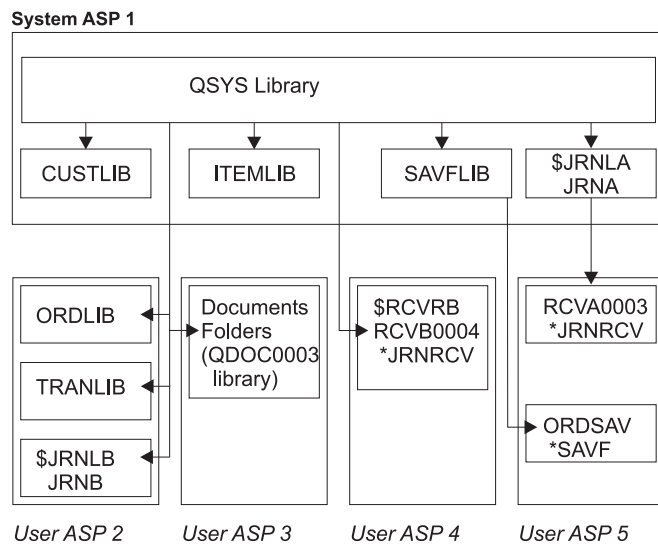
System ASP 1

QSYS Library

CUSTLIB

ITEMLIB

SAVFLIB

$JRNLA JRNA

ORDLIB

TRANLIB

$JRNLB JRNB

Documents Folders (QDOC0003 library)

$RCVRB RCVB0004 *JRNRCV

RCVA0003 *JRNRCV

ORDSAV *SAVF

User ASP 2

User ASP 3

User ASP 4

User ASP 5